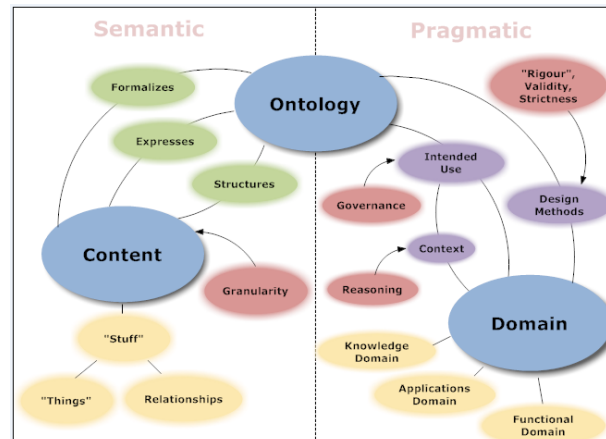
Semantic

Pragmatic

Formalizes

Ontology

"Rigour", Validity, Strictness

Expresses

Intended Use

Structures

Design Methods

Governance

Content

Context

Granularity

Reasoning

Domain

"Stuff"

Knowledge Domain

"Things"

Relationships

Applications Domain

Functional Domain